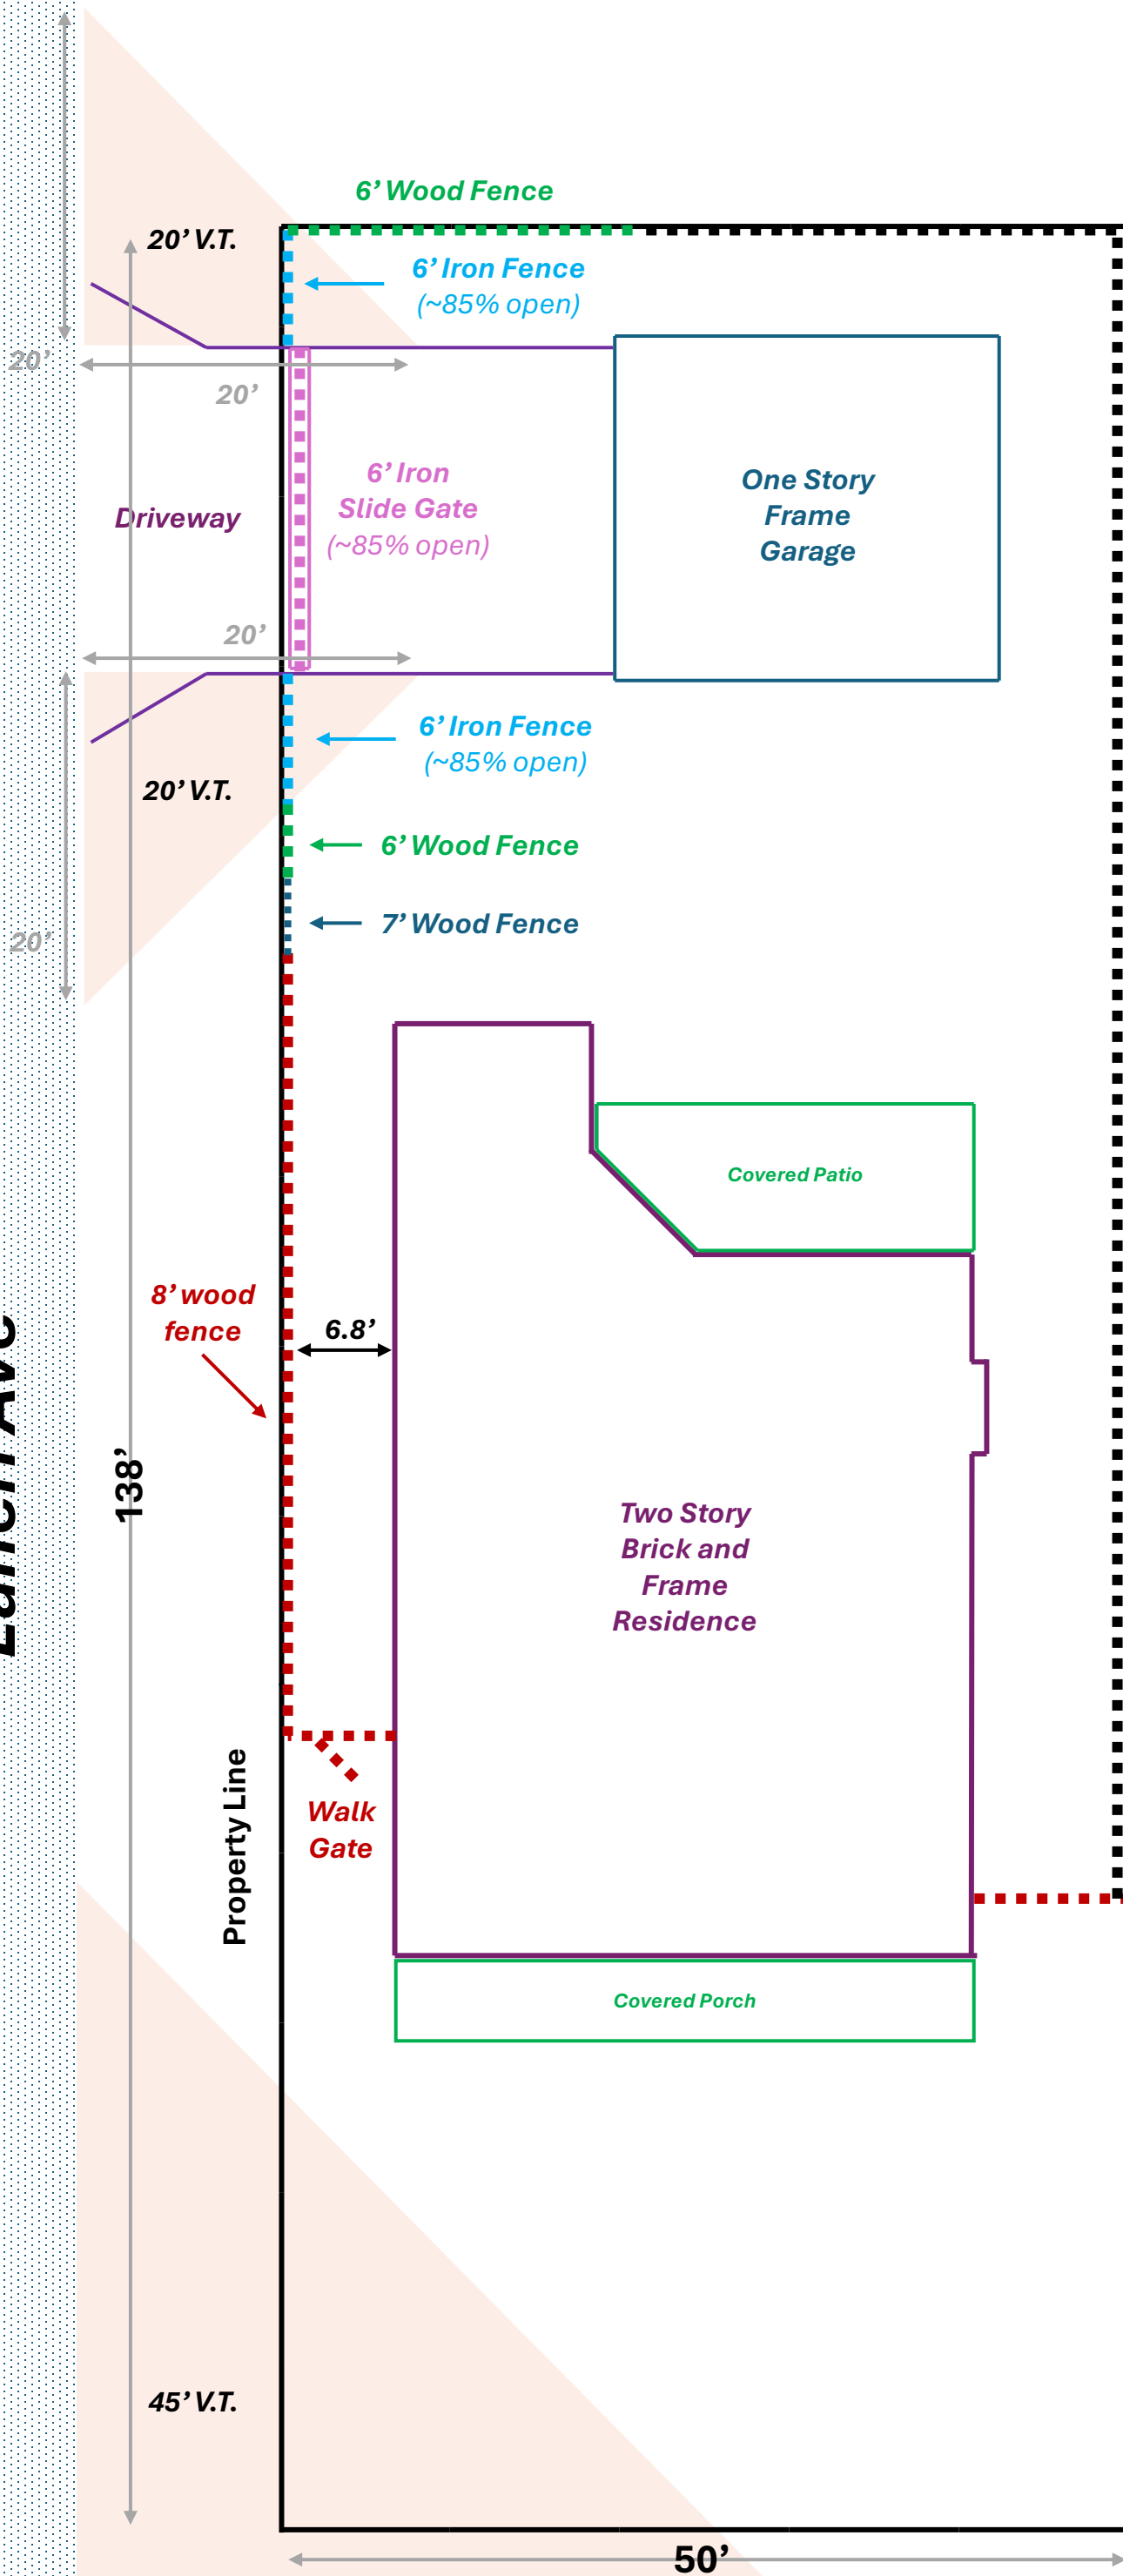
6' Wood Fence

20' V.T.

6' Iron Fence
(~85% open)

20'

20'

6' Iron
Slide Gate
(~85% open)

Driveway

One Story
Frame
Garage

20'

6' Iron Fence
(~85% open)

20' V.T.

6' Wood Fence

20'

7' Wood Fence

Covered Patio

8' wood
fence

6.8'

138'

Two Story
Brick and
Frame
Residence

Property Line

Walk
Gate

Covered Porch

45' V.T.

50'

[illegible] Ave